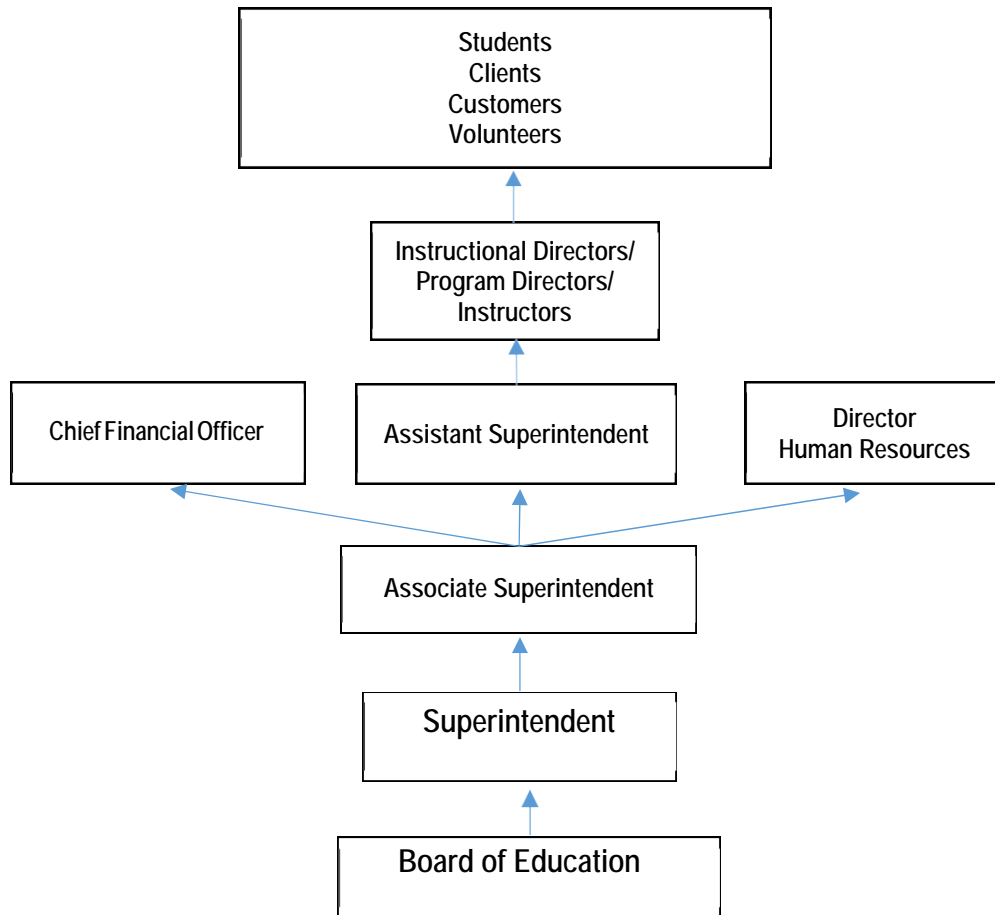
Students
Clients
Customers
Volunteers

Instructional Directors/
Program Directors/
Instructors

Chief Financial Officer

Assistant Superintendent

Director
Human Resources

Associate Superintendent

Superintendent

Board of Education